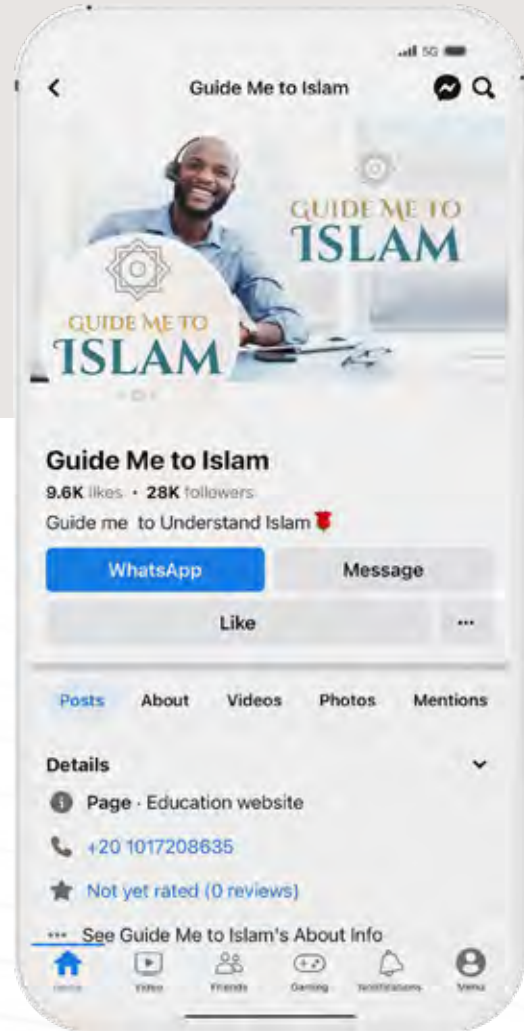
5G

Guide Me to Islam

GUIDE ME TO ISLAM

GUIDE ME TO ISLAM

Guide Me to Islam
9.6K likes • 28K followers
Guide me to Understand Islam 🌹

WhatsApp
Message
Like
...

Posts
About
Videos
Photos
Mentions

Details
Page · Education website
+20 1017208635
Not yet rated (0 reviews)
... See Guide Me to Islam's About Info

Home
Video
Friends
Gaming
Notifications
Menu